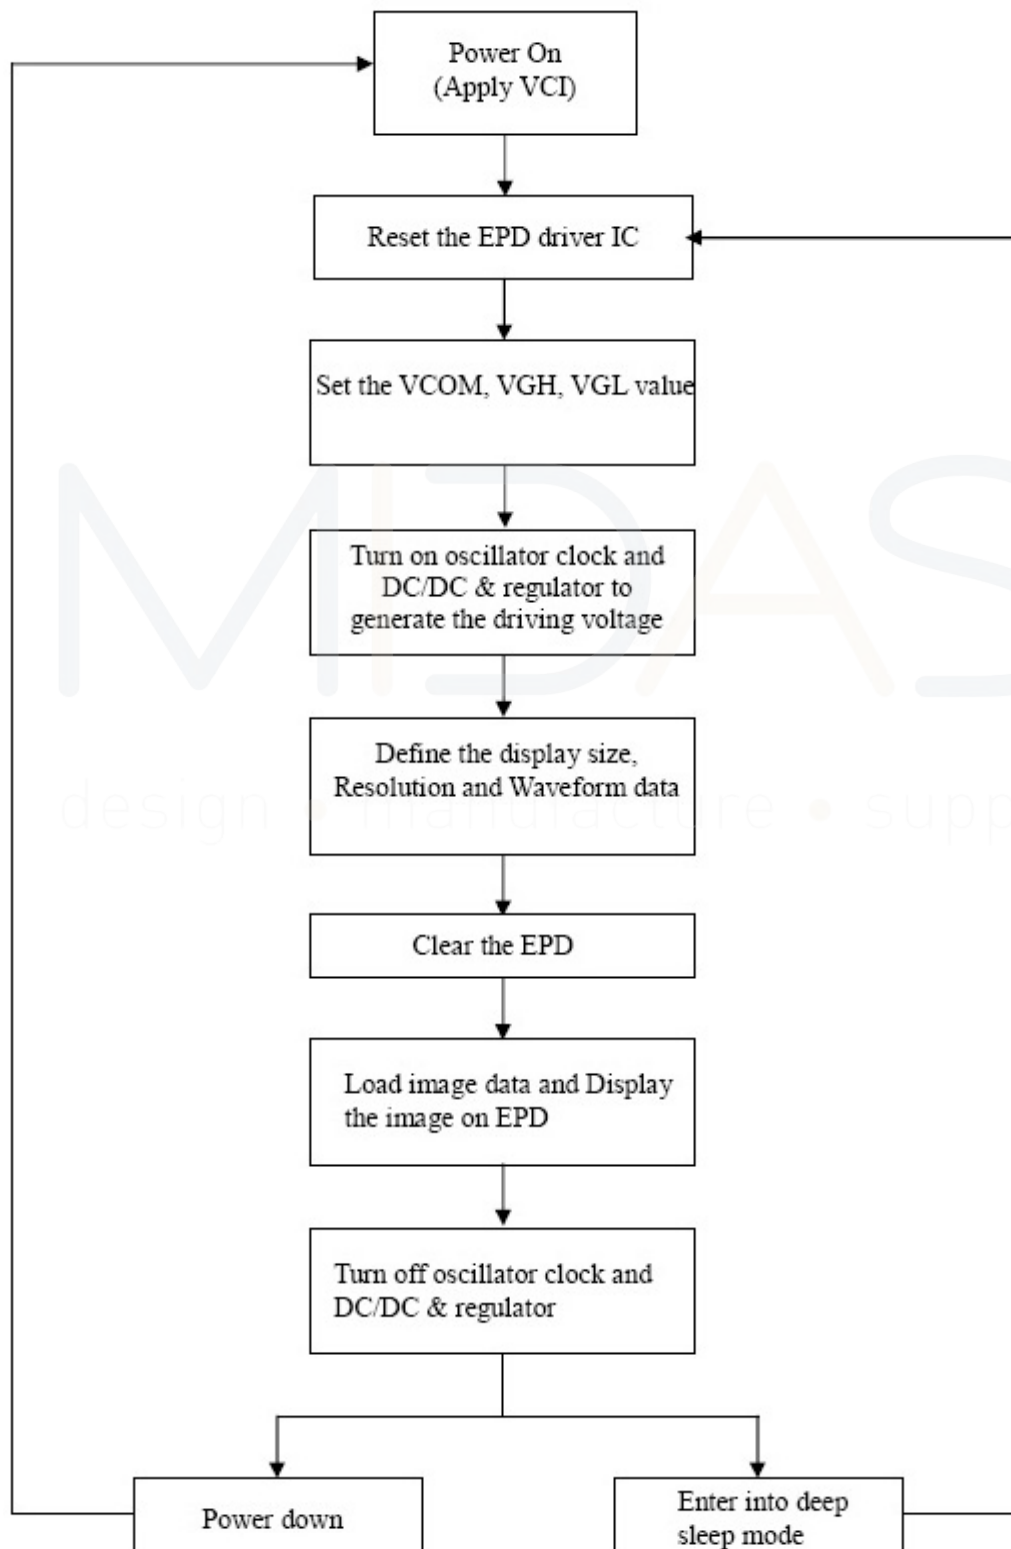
Power On
(Apply VCI)

Reset the EPD driver IC

Set the VCOM, VGH, VGL value

Turn on oscillator clock and DC/DC & regulator to generate the driving voltage

Define the display size, Resolution and Waveform data

Clear the EPD

Load image data and Display the image on EPD

Turn off oscillator clock and DC/DC & regulator

Power down

Enter into deep sleep mode

MIDAS
design • manufacture • supp